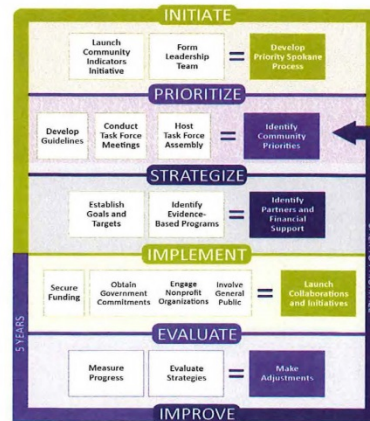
INITIATE

Launch Community Indicators Initiative

Form Leadership Team

=

Develop Priority Spokane Process

PRIORITIZE

Develop Guidelines

Conduct Task Force Meetings

Host Task Force Assembly

=

Identify Community Priorities

STRATEGIZE

Establish Goals and Targets

Identify Evidence-Based Programs

=

Identify Partners and Financial Support

IMPLEMENT

Secure Funding

Obtain Government Commitments

Engage Nonprofit Organizations

Involve General Public

=

Launch Collaborations and Initiatives

5 YEARS

EVALUATE

Measure Progress

Evaluate Strategies

=

Make Adjustments

IMPROVE